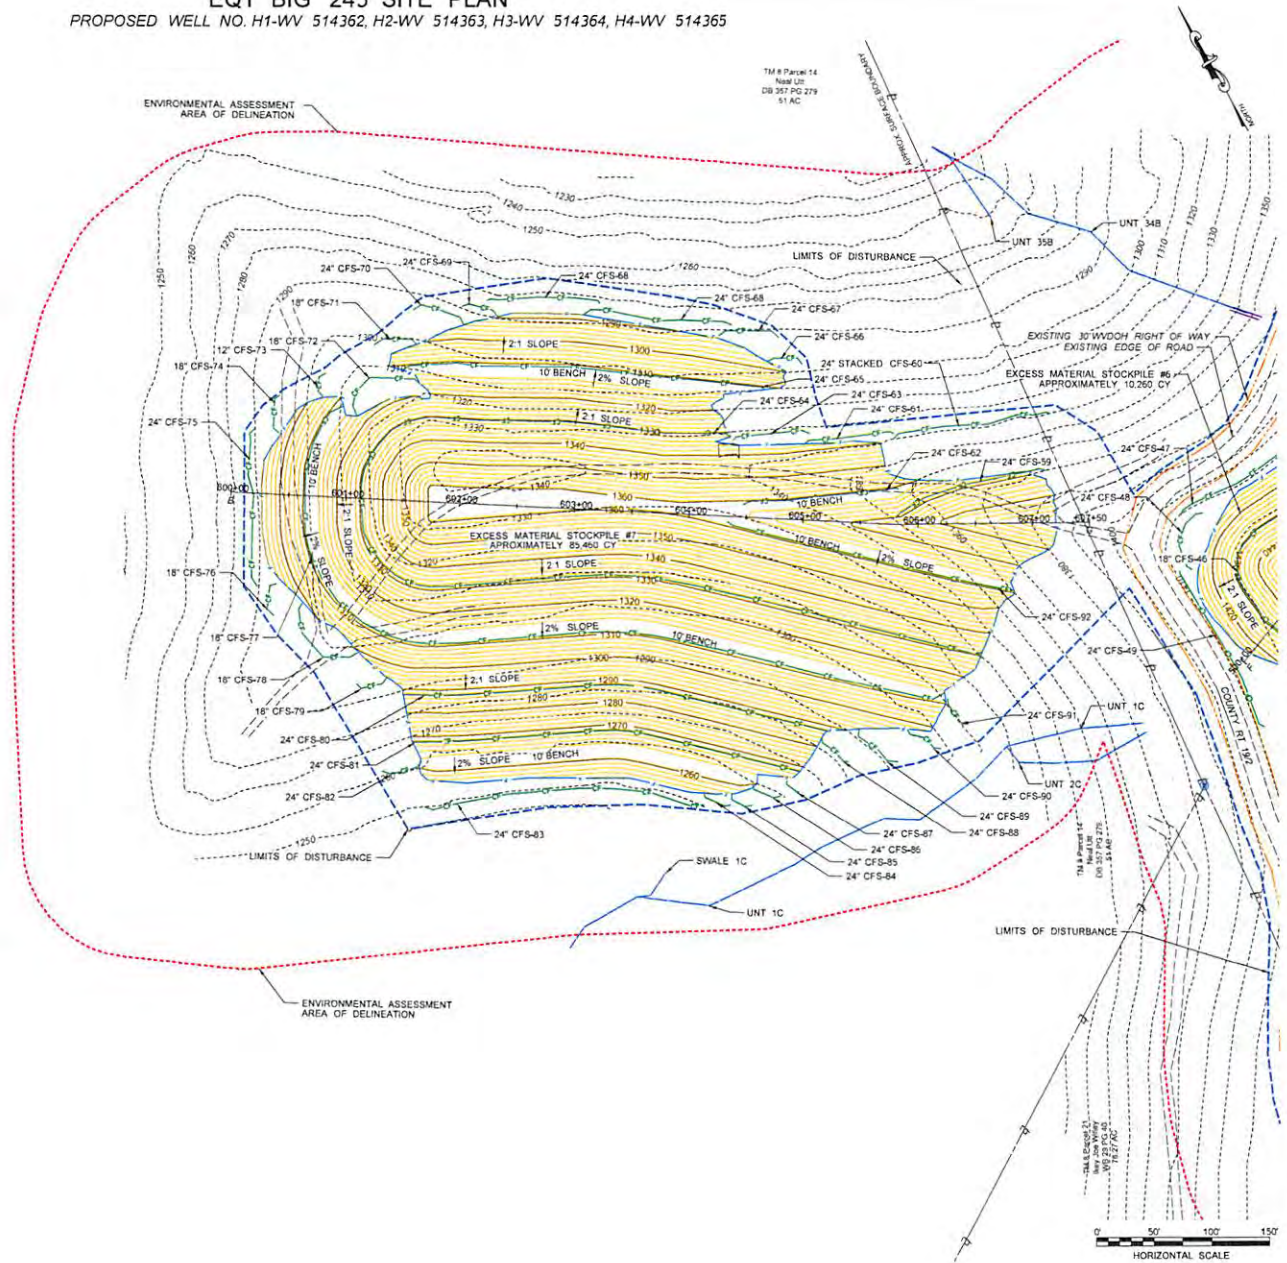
EQT BIG 245 SITE PLAN
PROPOSED WELL NO. H1-WV 514362, H2-WV 514363, H3-WV 514364, H4-WV 514365

TM 8 Parcel 14
Neal Utt
DB 357 PG 279
51 AC

ENVIRONMENTAL ASSESSMENT AREA OF DELINEATION

APPROX. SURFACE BOUNDARY

NORTH

1230
1240
1250
1260
1270
1280
1290
1300
1310
1320
1330
1350

UNT 34B
UNT 35B
LIMITS OF DISTURBANCE

24" CFS-70
24" CFS-69
24" CFS-68
24" CFS-68
24" CFS-67
18" CFS-71
18" CFS-72
24" CFS-66
12" CFS-73
18" CFS-74
2:1 SLOPE
10' BENCH
2% SLOPE
24" STACKED CFS-60
24" CFS-65
24" CFS-63
24" CFS-64
24" CFS-61
24" CFS-75
2:1 SLOPE

EXISTING 30' WVDOH RIGHT OF WAY
EXISTING EDGE OF ROAD
EXCESS MATERIAL STOCKPILE #6
APPROXIMATELY 10,260 CY

24" CFS-47
24" CFS-62
24" CFS-59
24" CFS-48

600+00
601+00
602+00
603+00
604+00
605+00
606+00
607+00
607+50

10' BENCH
2:1 SLOPE
2% SLOPE
10' BENCH
EXCESS MATERIAL STOCKPILE #7
APPROXIMATELY 85,460 CY
10' BENCH
2:1 SLOPE
2% SLOPE

18" CFS-76
18" CFS-46
2:1 SLOPE
24" CFS-92
24" CFS-49
18" CFS-77
2% SLOPE
10' BENCH
18" CFS-78
2:1 SLOPE
18" CFS-79
COUNTY RT 19/2
24" CFS-91
UNT 1C
24" CFS-80
24" CFS-81
2% SLOPE
10' BENCH
UNT 2C
24" CFS-90
24" CFS-82
24" CFS-89
24" CFS-83
24" CFS-87
24" CFS-88
24" CFS-86
LIMITS OF DISTURBANCE
24" CFS-85
24" CFS-84
SWALE 1C
UNT 1C

TM 8 Parcel 14
Neal Utt
DB 357 PG 279
51 AC

LIMITS OF DISTURBANCE

ENVIRONMENTAL ASSESSMENT AREA OF DELINEATION

TM 8 Parcel 21
Mary Jane Wiley
WB 23 PG 40
78.27 AC

0' 50' 100' 150'
HORIZONTAL SCALE